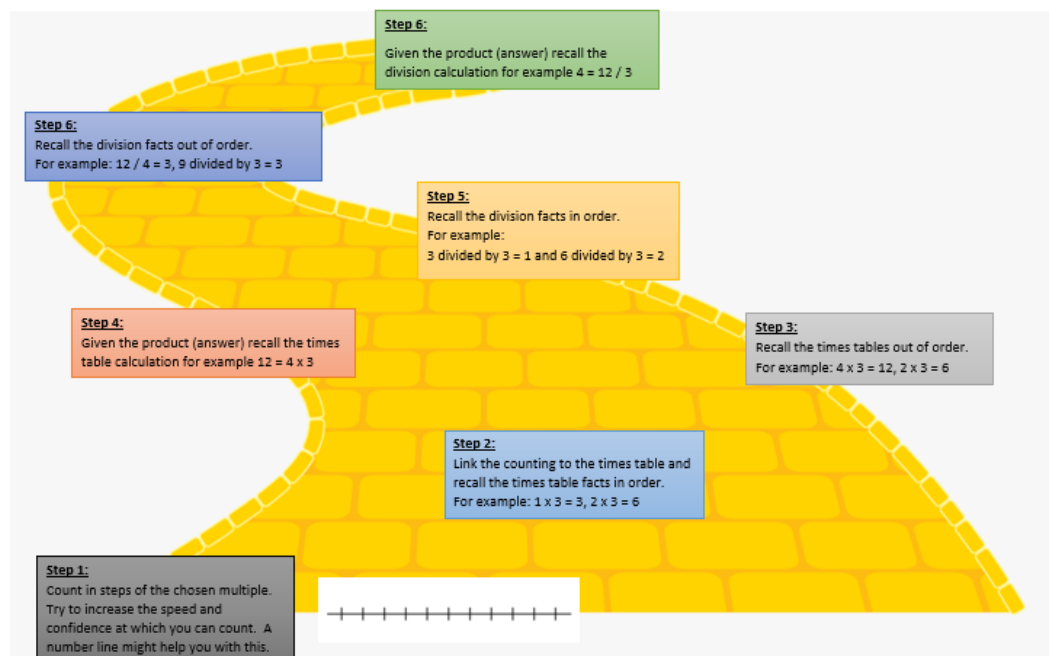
Step 6:
Given the product (answer) recall the division calculation for example 4 = 12 / 3

Step 6:
Recall the division facts out of order.
For example: 12 / 4 = 3, 9 divided by 3 = 3

Step 5:
Recall the division facts in order.
For example:
3 divided by 3 = 1 and 6 divided by 3 = 2

Step 4:
Given the product (answer) recall the times table calculation for example 12 = 4 x 3

Step 3:
Recall the times tables out of order.
For example: 4 x 3 = 12, 2 x 3 = 6

Step 2:
Link the counting to the times table and recall the times table facts in order.
For example: 1 x 3 = 3, 2 x 3 = 6

Step 1:
Count in steps of the chosen multiple. Try to increase the speed and confidence at which you can count. A number line might help you with this.